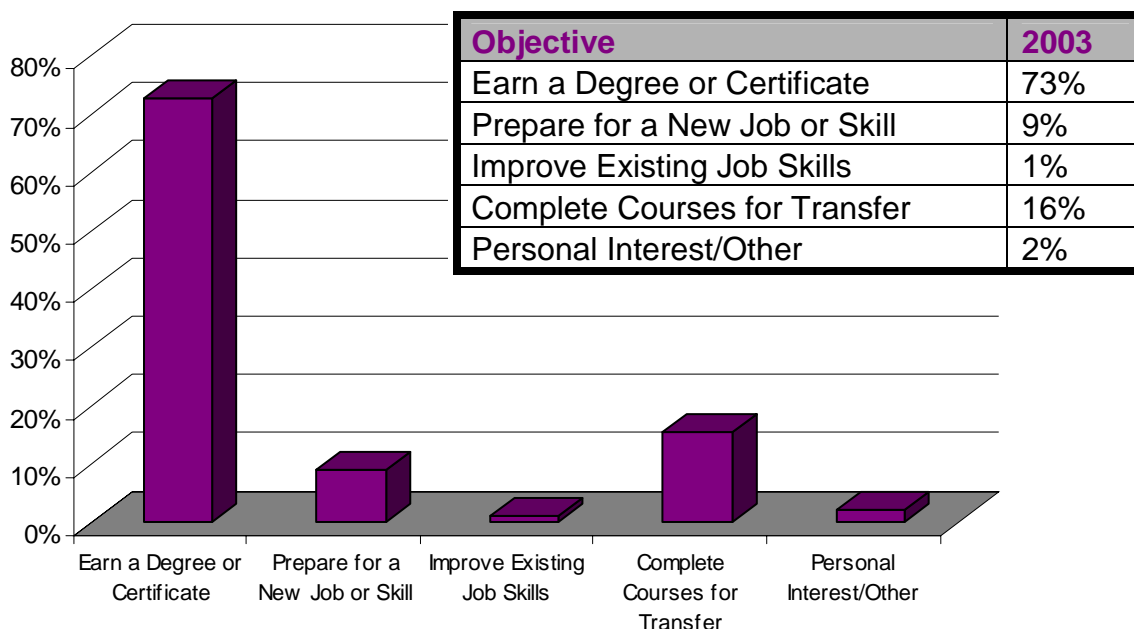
| Objective | 2003 |
|---|---|
| Earn a Degree or Certificate | 73% |
| Prepare for a New Job or Skill | 9% |
| Improve Existing Job Skills | 1% |
| Complete Courses for Transfer | 16% |
| Personal Interest/Other | 2% |

80%
70%
60%
50%
40%
30%
20%
10%
0%

Earn a Degree or Certificate
Prepare for a New Job or Skill
Improve Existing Job Skills
Complete Courses for Transfer
Personal Interest/Other